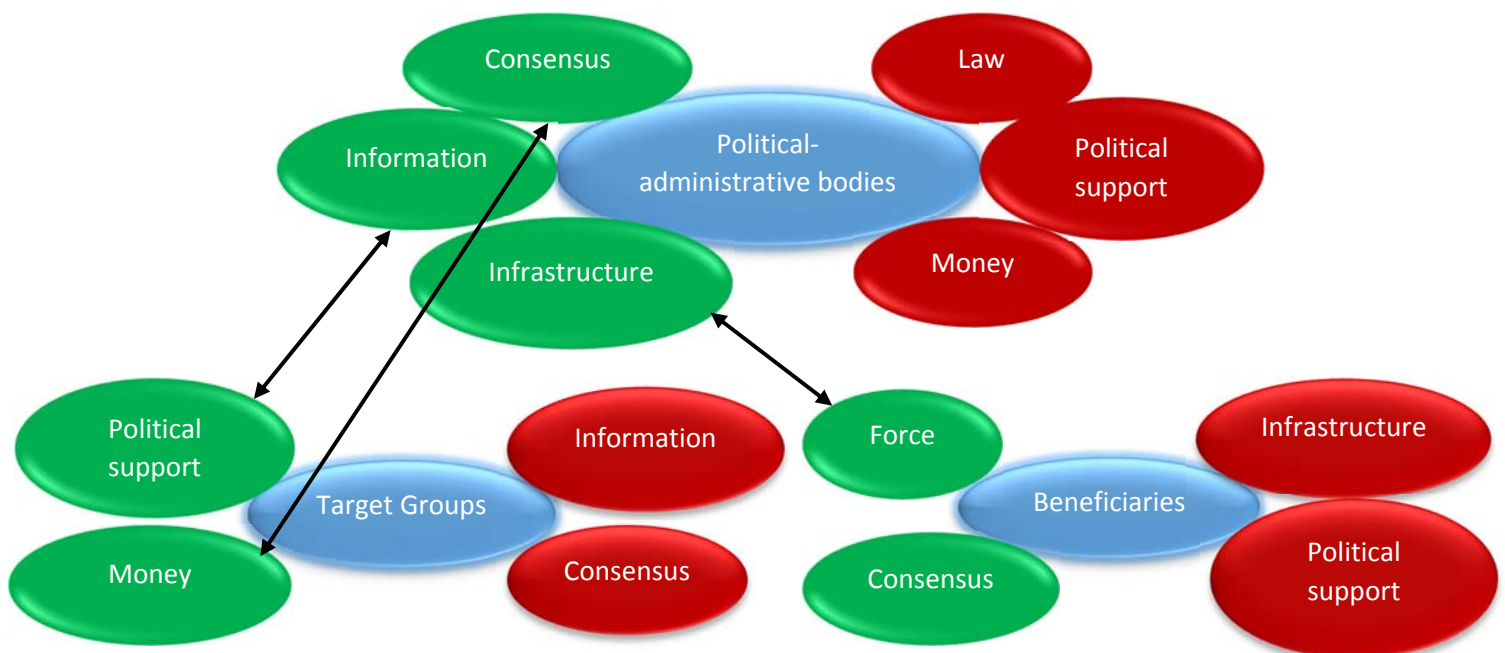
Consensus

Law

Information

Political-administrative bodies

Political support

Infrastructure

Money

Political support

Information

Force

Infrastructure

Target Groups

Beneficiaries

Money

Consensus

Consensus

Political support